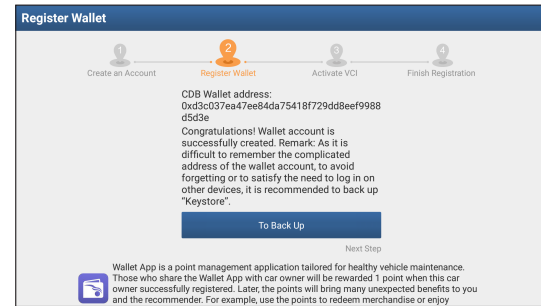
Register Wallet

1
Create an Account

2
Register Wallet

3
Activate VCI

4
Finish Registration

CDB Wallet address:
0xd3c037ea47ee84da75418f729dd8eef9988d5d3e

Congratulations! Wallet account is successfully created. Remark: As it is difficult to remember the complicated address of the wallet account, to avoid forgetting or to satisfy the need to log in on other devices, it is recommended to back up "Keystore".

To Back Up

Next Step

Wallet App is a point management application tailored for healthy vehicle maintenance. Those who share the Wallet App with car owner will be rewarded 1 point when this car owner successfully registered. Later, the points will bring many unexpected benefits to you and the recommender. For example, use the points to redeem merchandise or enjoy